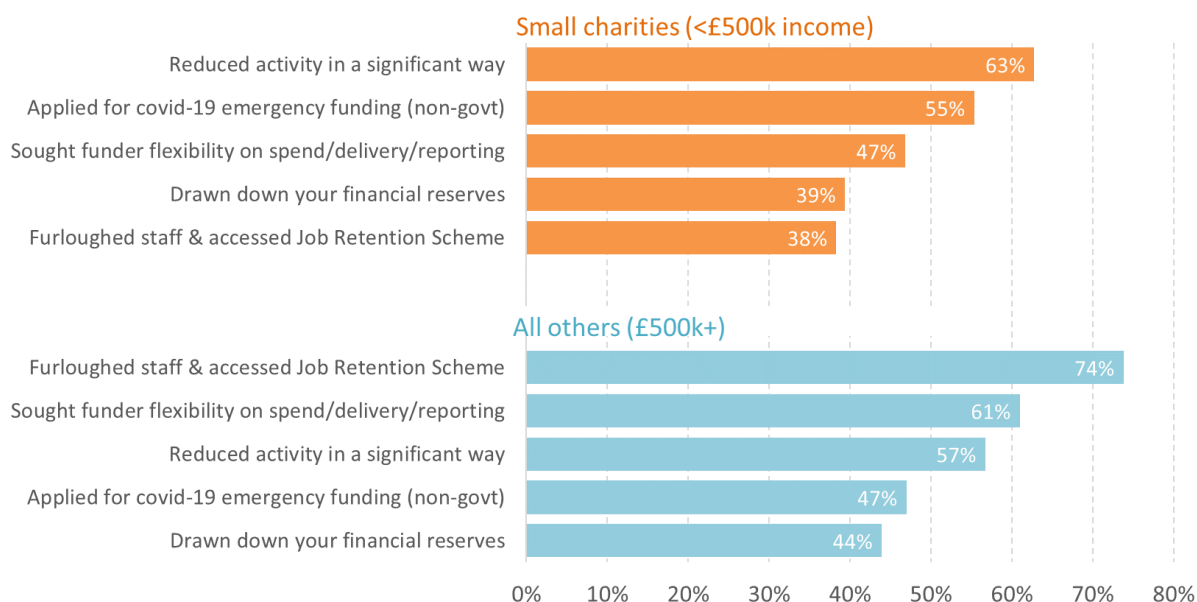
Small charities (<£500k income)

Reduced activity in a significant way 63%
Applied for covid-19 emergency funding (non-govt) 55%
Sought funder flexibility on spend/delivery/reporting 47%
Drawn down your financial reserves 39%
Furloughed staff & accessed Job Retention Scheme 38%

All others (£500k+)

Furloughed staff & accessed Job Retention Scheme 74%
Sought funder flexibility on spend/delivery/reporting 61%
Reduced activity in a significant way 57%
Applied for covid-19 emergency funding (non-govt) 47%
Drawn down your financial reserves 44%

0% 10% 20% 30% 40% 50% 60% 70% 80%